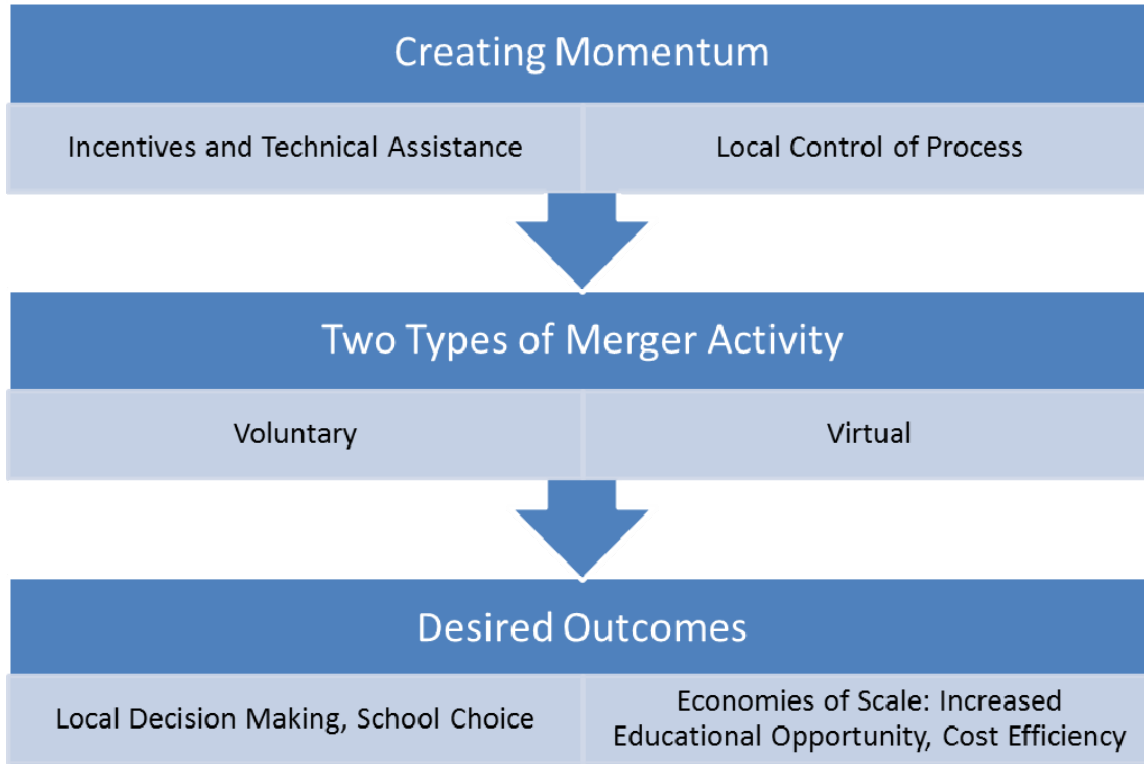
Creating Momentum

Incentives and Technical Assistance

Local Control of Process

Two Types of Merger Activity

Voluntary

Virtual

Desired Outcomes

Local Decision Making, School Choice

Economies of Scale: Increased Educational Opportunity, Cost Efficiency